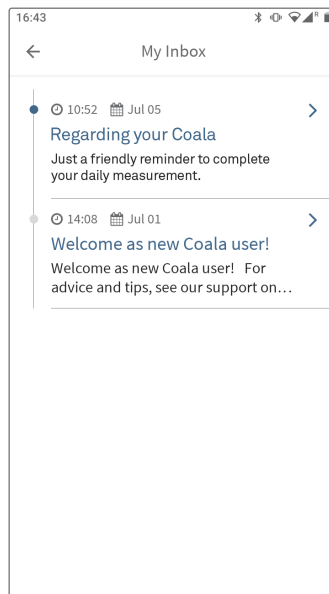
16:43

My Inbox

10:52 Jul 05
Regarding your Coala
Just a friendly reminder to complete your daily measurement.

14:08 Jul 01
Welcome as new Coala user!
Welcome as new Coala user! For advice and tips, see our support on…